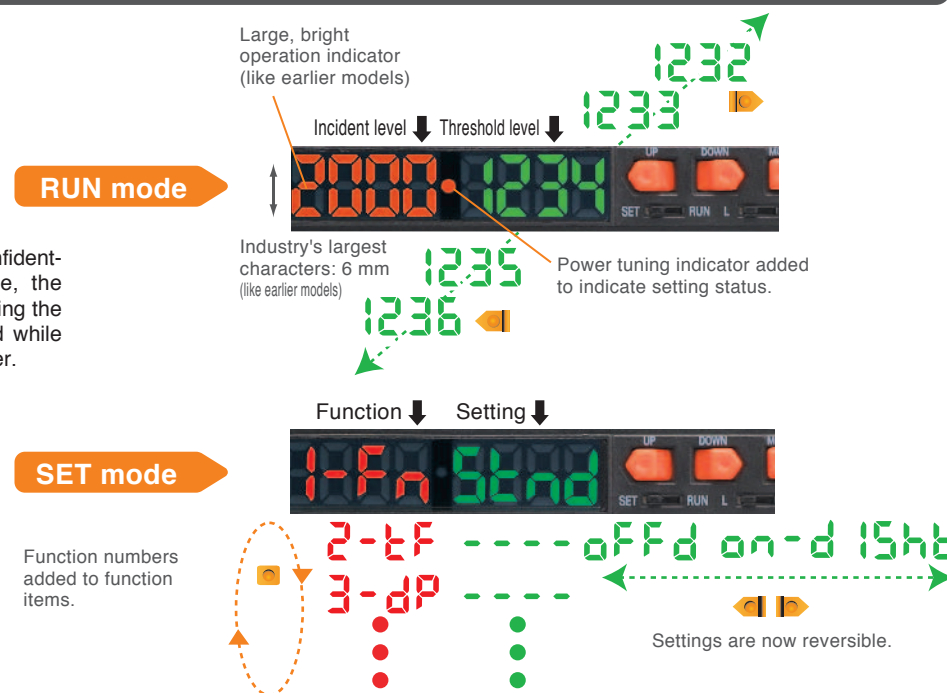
Large, bright operation indicator (like earlier models)

1232

1233

Incident level Threshold level

RUN mode

2000 1234

UP DOWN

SET RUN L

nfident-
e, the
ing the
d while
er.

Industry's largest characters: 6 mm (like earlier models)

1235

1236

Power tuning indicator added to indicate setting status.

Function Setting

SET mode

1-Fn Stnd

UP DOWN

SET RUN L

Function numbers added to function items.

2-tF ---- oFFd on-d 15ht

3-dP ----

Settings are now reversible.